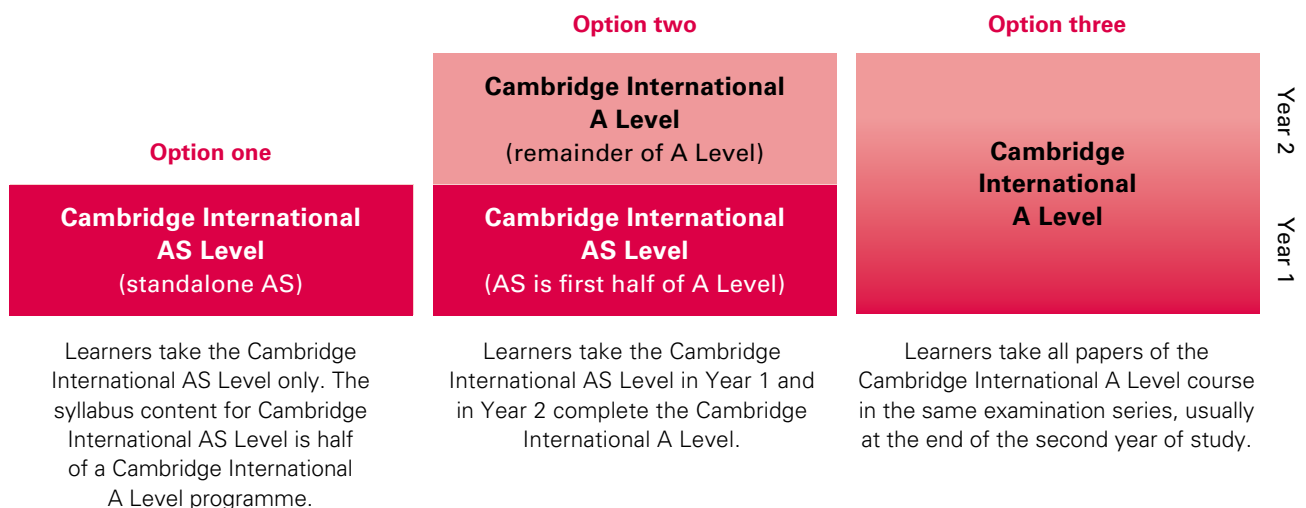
Option one

Cambridge International AS Level
(standalone AS)

Learners take the Cambridge International AS Level only. The syllabus content for Cambridge International AS Level is half of a Cambridge International A Level programme.

Option two

Cambridge International A Level
(remainder of A Level)

Cambridge International AS Level
(AS is first half of A Level)

Learners take the Cambridge International AS Level in Year 1 and in Year 2 complete the Cambridge International A Level.

Option three

Cambridge International A Level

Learners take all papers of the Cambridge International A Level course in the same examination series, usually at the end of the second year of study.

Year 2

Year 1